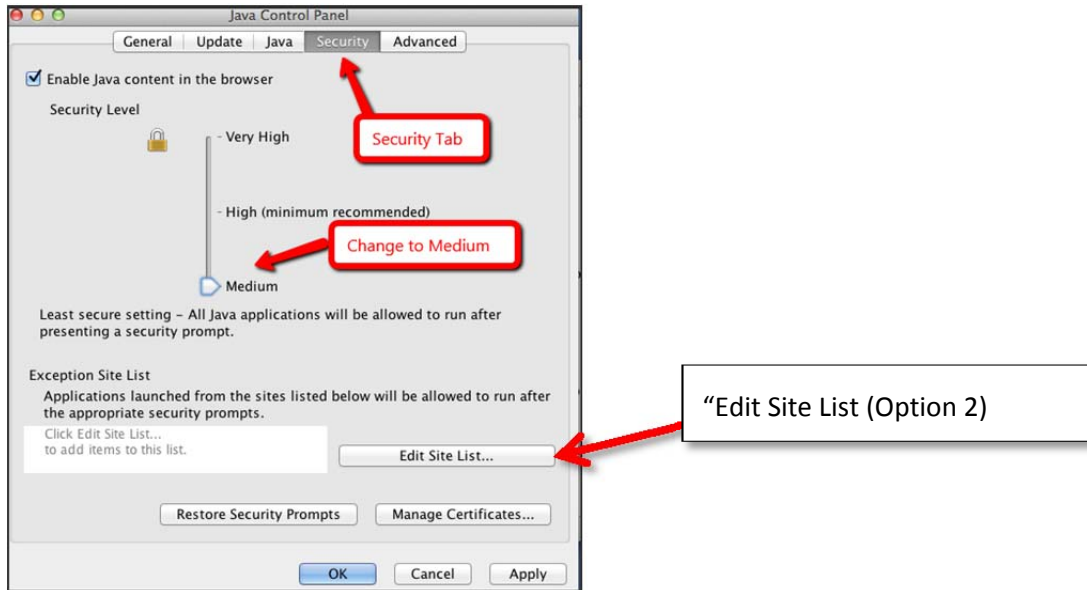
Java Control Panel

General | Update | Java | Security | Advanced

Enable Java content in the browser

Security Level

- Very High

Security Tab

- High (minimum recommended)

Change to Medium

Medium

Least secure setting - All Java applications will be allowed to run after presenting a security prompt.

Exception Site List

Applications launched from the sites listed below will be allowed to run after the appropriate security prompts.

Click Edit Site List...
to add items to this list.

Edit Site List...

“Edit Site List (Option 2)

Restore Security Prompts

Manage Certificates...

OK

Cancel

Apply